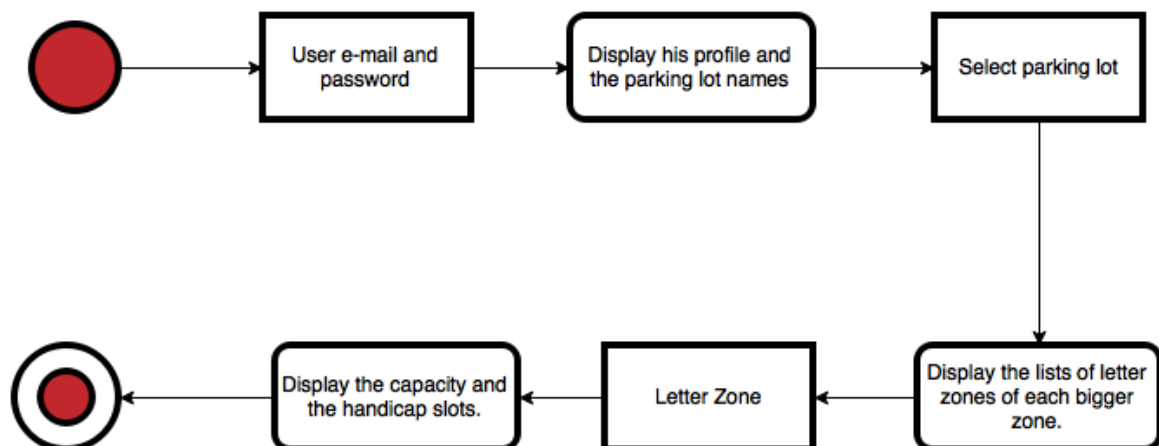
User e-mail and password

Display his profile and the parking lot names

Select parking lot

Display the lists of letter zones of each bigger zone.

Letter Zone

Display the capacity and the handicap slots.